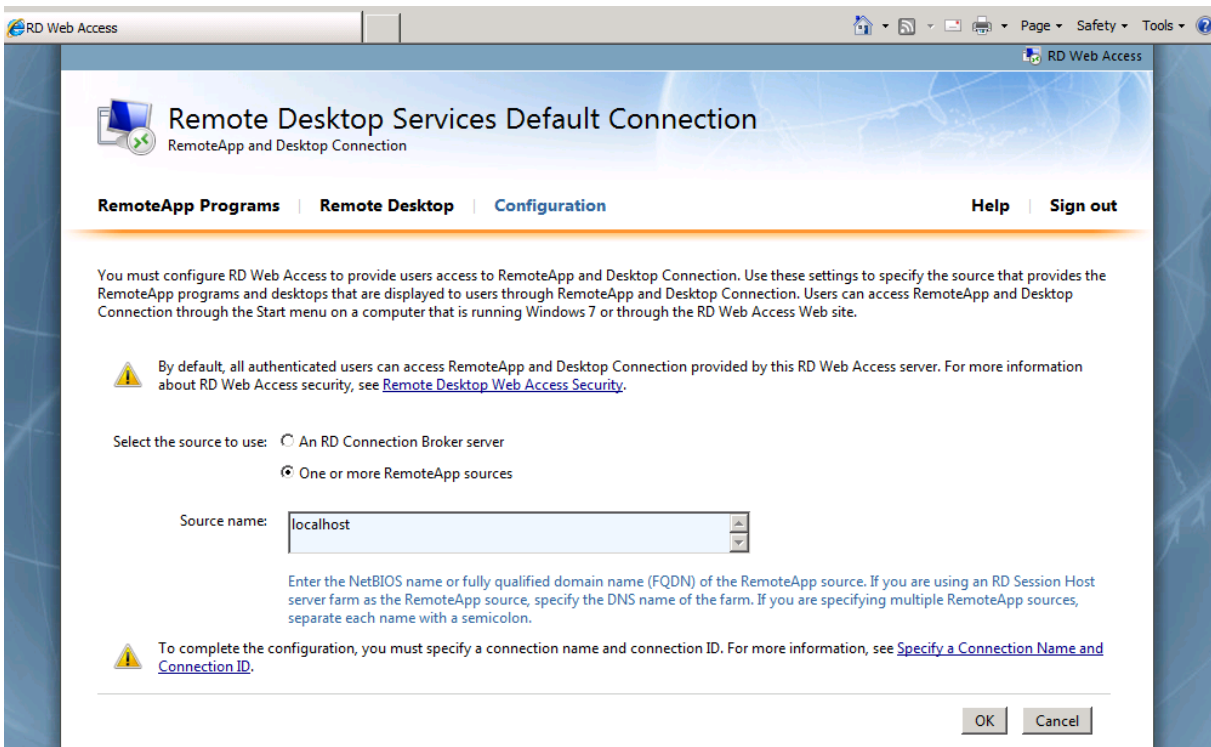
RD Web Access

Page ▾ Safety ▾ Tools ▾

RD Web Access

Remote Desktop Services Default Connection
RemoteApp and Desktop Connection

RemoteApp Programs | Remote Desktop | Configuration

Help | Sign out

You must configure RD Web Access to provide users access to RemoteApp and Desktop Connection. Use these settings to specify the source that provides the RemoteApp programs and desktops that are displayed to users through RemoteApp and Desktop Connection. Users can access RemoteApp and Desktop Connection through the Start menu on a computer that is running Windows 7 or through the RD Web Access Web site.

By default, all authenticated users can access RemoteApp and Desktop Connection provided by this RD Web Access server. For more information about RD Web Access security, see Remote Desktop Web Access Security.

Select the source to use: An RD Connection Broker server

One or more RemoteApp sources

Source name: localhost

Enter the NetBIOS name or fully qualified domain name (FQDN) of the RemoteApp source. If you are using an RD Session Host server farm as the RemoteApp source, specify the DNS name of the farm. If you are specifying multiple RemoteApp sources, separate each name with a semicolon.

To complete the configuration, you must specify a connection name and connection ID. For more information, see Specify a Connection Name and Connection ID.

OK Cancel